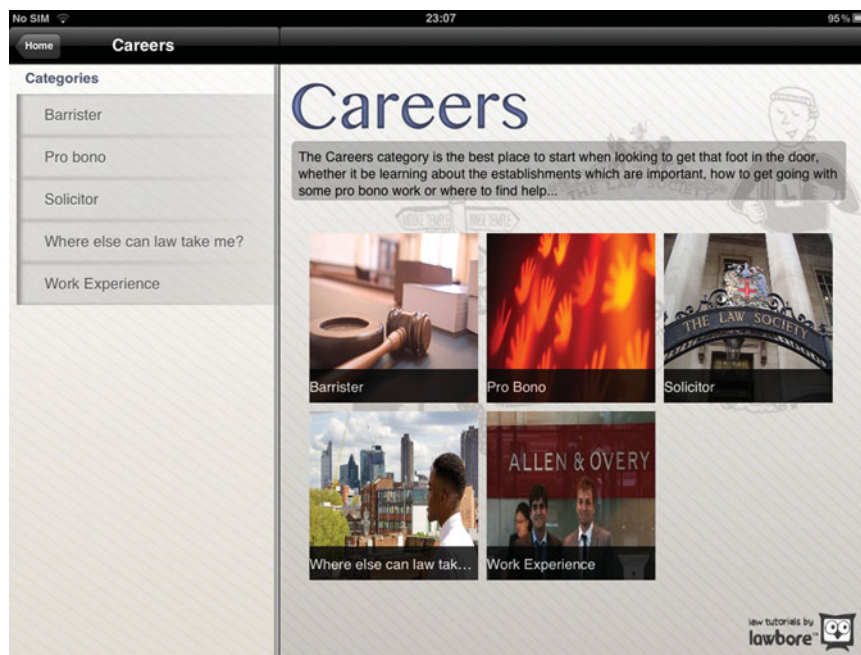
No SIM 23:07 95 %

Home Careers

Categories

Barrister

Pro bono

Solicitor

Where else can law take me?

Work Experience

Careers

The Careers category is the best place to start when looking to get that foot in the door, whether it be learning about the establishments which are important, how to get going with some pro bono work or where to find help...

THE LAW SOCIETY

Barrister

Pro Bono

THE LAW SOCIETY

Solicitor

Where else can law tak...

ALLEN & OVERY

Work Experience

law tutorials by lawbore